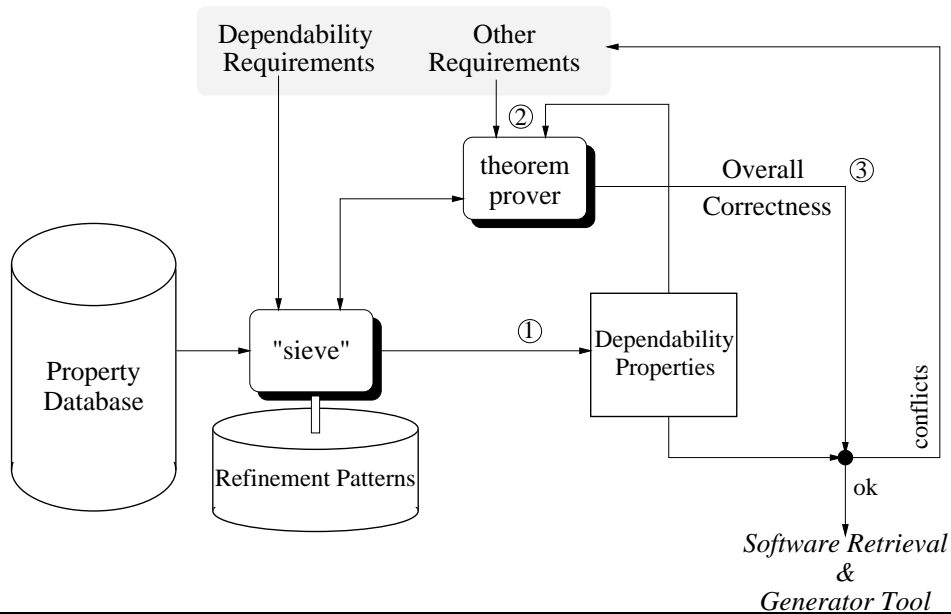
Dependability Requirements

Other Requirements

②

theorem prover

Overall Correctness

③

Property Database

"sieve"

①

Dependability Properties

conflicts

Refinement Patterns

ok

*Software Retrieval & Generator Tool*